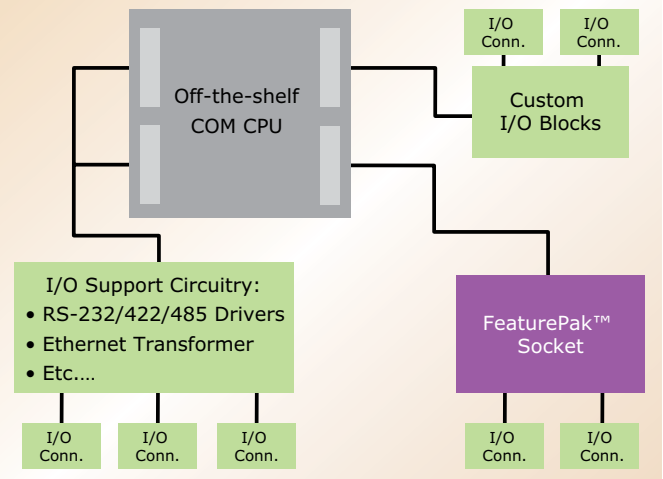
I/O Conn.

I/O Conn.

Off-the-shelf COM CPU

Custom I/O Blocks

I/O Support Circuitry:
• RS-232/422/485 Drivers
• Ethernet Transformer
• Etc.…

FeaturePak™ Socket

I/O Conn.

I/O Conn.

I/O Conn.

I/O Conn.

I/O Conn.